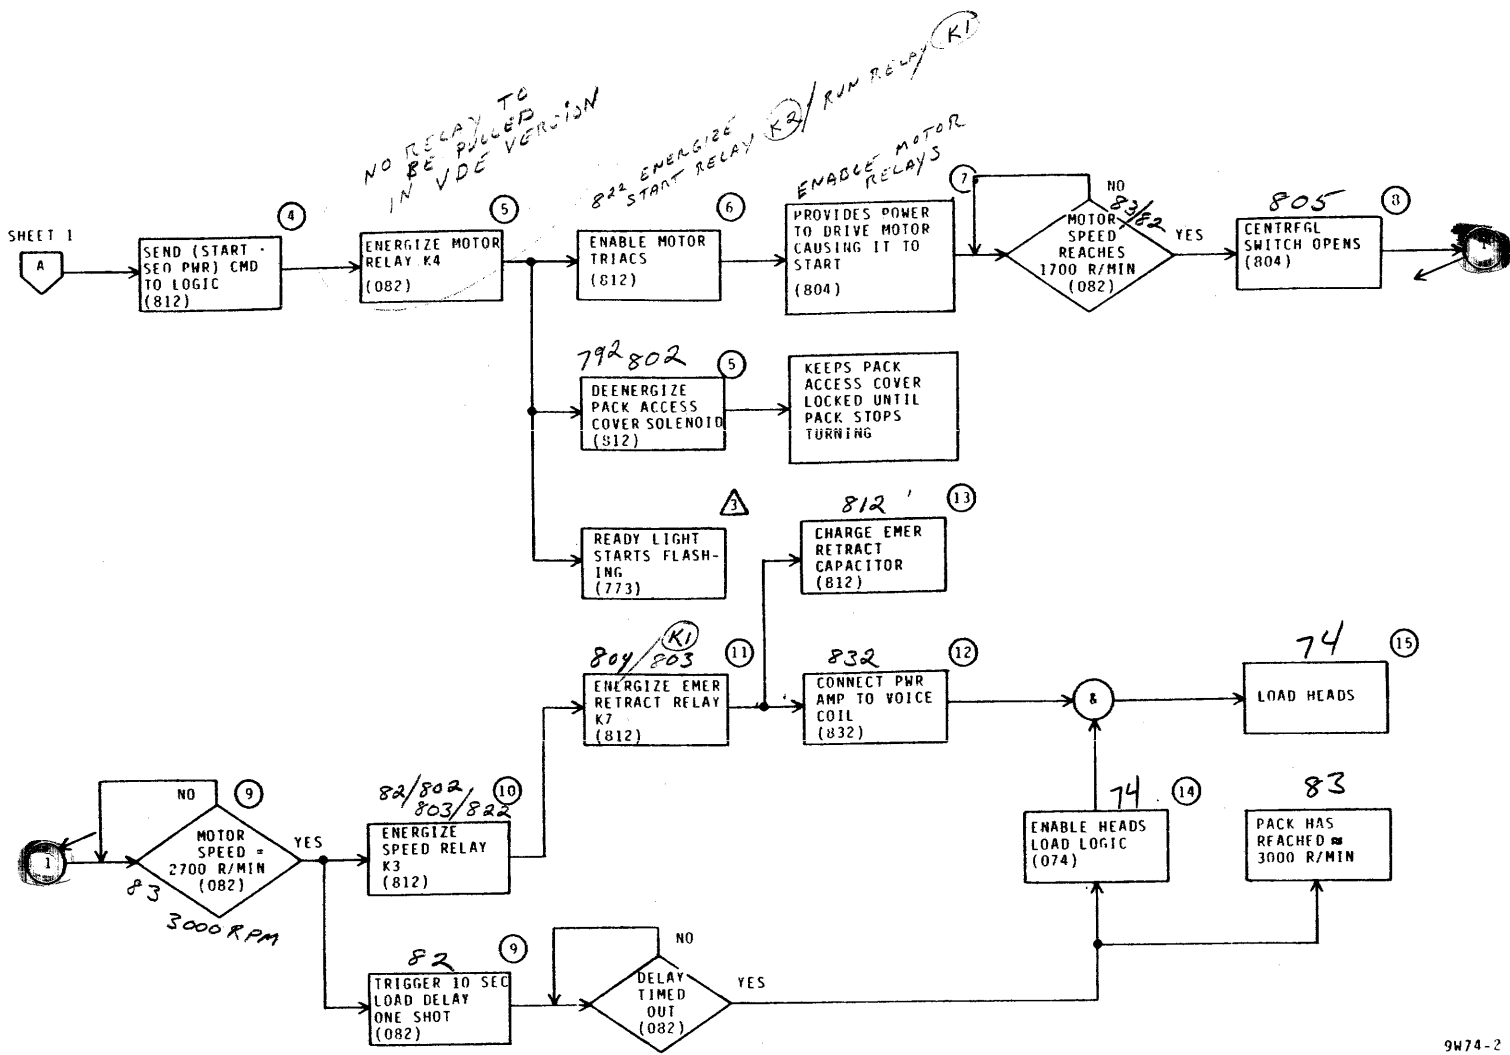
NO RELAY TO BE PULLED IN VDE VERSION

822 ENERGIZE START RELAY (K2) / RUN RELAY (K1)

ENABLE MOTOR RELAYS

SHEET 1

A

4
SEND (START · SEQ PWR) CMD TO LOGIC (812)

5
ENERGIZE MOTOR RELAY K4 (082)

6
ENABLE MOTOR TRIACS (812)

PROVIDES POWER TO DRIVE MOTOR CAUSING IT TO START (804)

7
NO
83/82
MOTOR SPEED REACHES 1700 R/MIN (082)
YES

805
8
CENTRFGL SWITCH OPENS (804)

792 802
5
DEENERGIZE PACK ACCESS COVER SOLENOID (812)

KEEPS PACK ACCESS COVER LOCKED UNTIL PACK STOPS TURNING

3
READY LIGHT STARTS FLASHING (773)

812
13
CHARGE EMER RETRACT CAPACITOR (812)

804/803 (K1)
11
ENERGIZE EMER RETRACT RELAY K7 (812)

832
12
CONNECT PWR AMP TO VOICE COIL (832)

&

74
15
LOAD HEADS

NO
9
1
MOTOR SPEED = 2700 R/MIN (082)
83
3000 RPM
YES

82/802/803/822
10
ENERGIZE SPEED RELAY K3 (812)

74
14
ENABLE HEADS LOAD LOGIC (074)

83
PACK HAS REACHED ≈ 3000 R/MIN

82
9
TRIGGER 10 SEC LOAD DELAY ONE SHOT (082)

NO
DELAY TIMED OUT (082)
YES

9W74-2